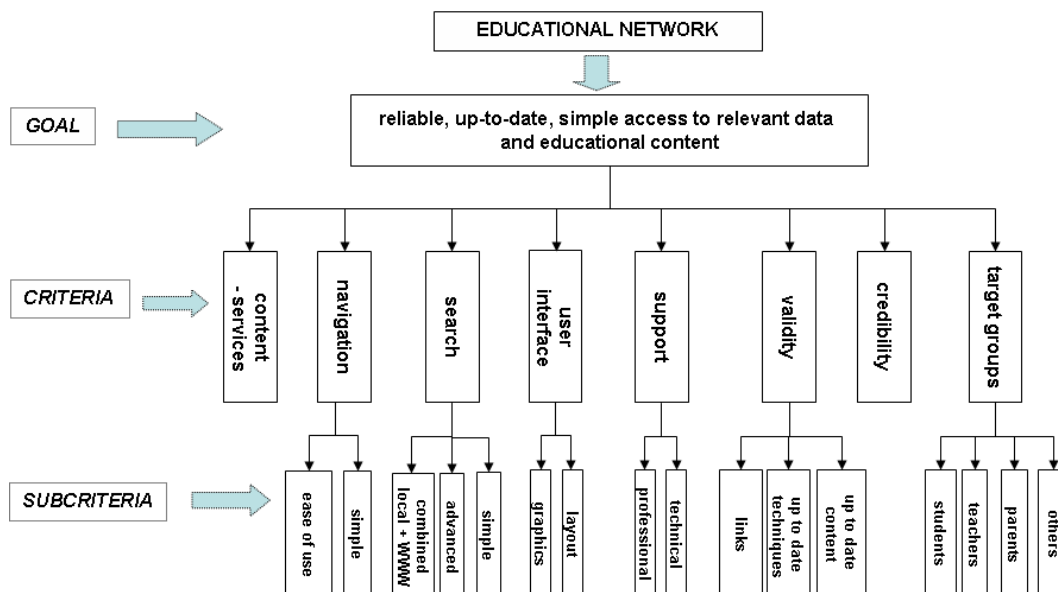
EDUCATIONAL NETWORK

GOAL

reliable, up-to-date, simple access to relevant data and educational content

CRITERIA

content - services

navigation

search

user interface

support

validity

credibility

target groups

SUBCRITERIA

ease of use

simple

combined local + WWW

advanced

simple

graphics

layout

professional

technical

links

up to date techiques

up to date content

students

teachers

parents

others